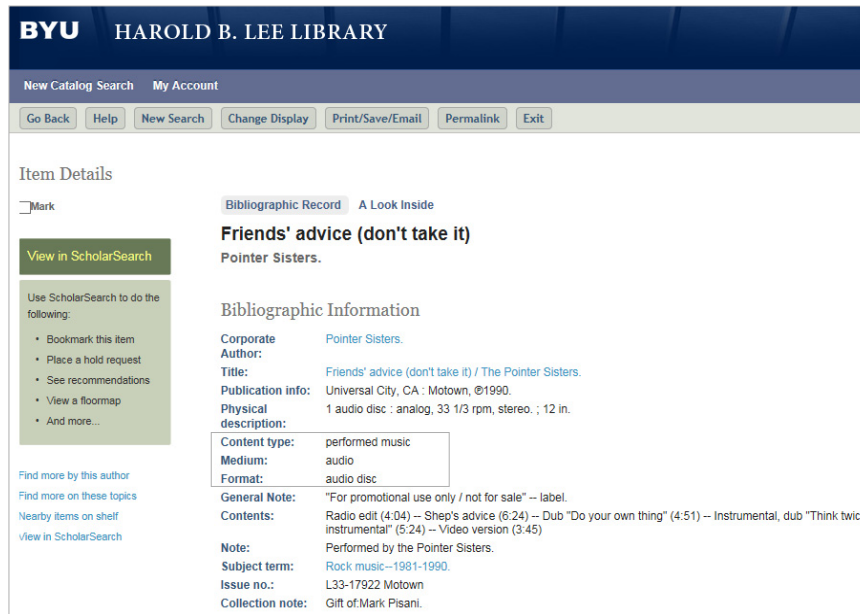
BYU HAROLD B. LEE LIBRARY

New Catalog Search My Account

Go Back Help New Search Change Display Print/Save/Email Permalink Exit

Item Details

Mark

View in ScholarSearch

Use ScholarSearch to do the following:

- Bookmark this item
- Place a hold request
- See recommendations
- View a floormap
- And more...

Find more by this author
Find more on these topics
Nearby items on shelf
View in ScholarSearch

Bibliographic Record A Look Inside

Friends' advice (don't take it)
Pointer Sisters.

Bibliographic Information

| | |
|---|---|
| Corporate Author: | Pointer Sisters. |
| Title: | Friends' advice (don't take it) / The Pointer Sisters. |
| Publication info: | Universal City, CA : Motown, ℗1990. |
| Physical description: | 1 audio disc : analog, 33 1/3 rpm, stereo. ; 12 in. |
| Content type: | performed music |
| Medium: | audio |
| Format: | audio disc |
| General Note: | "For promotional use only / not for sale" -- label. |
| Contents: | Radio edit (4:04) -- Shep's advice (6:24) -- Dub "Do your own thing" (4:51) -- Instrumental, dub "Think twic instrumental" (5:24) -- Video version (3:45) |
| Note: | Performed by the Pointer Sisters. |
| Subject term: | Rock music--1981-1990. |
| Issue no.: | L33-17922 Motown |
| Collection note: | Gift of:Mark Pisani. |